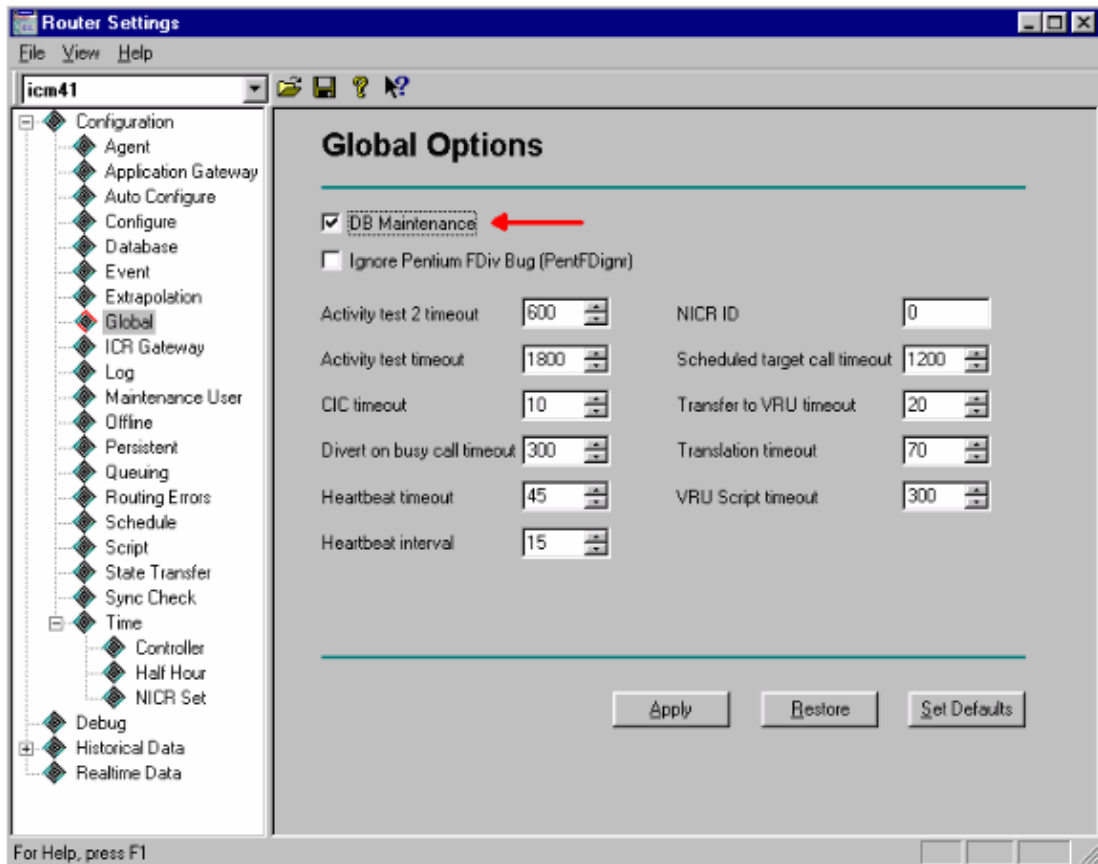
Router Settings

File View Help

icm41

Configuration
Agent
Application Gateway
Auto Configure
Configure
Database
Event
Extrapolation
Global
ICR Gateway
Log
Maintenance User
Offline
Persistent
Queuing
Routing Errors
Schedule
Script
State Transfer
Sync Check
Time
Controller
Half Hour
NICR Set
Debug
Historical Data
Realtime Data

Global Options

DB Maintenance

Ignore Pentium FDiv Bug (PentFDignr)

Activity test 2 timeout 600

Activity test timeout 1800

CIC timeout 10

Divert on busy call timeout 300

Heartbeat timeout 45

Heartbeat interval 15

NICR ID 0

Scheduled target call timeout 1200

Transfer to VRU timeout 20

Translation timeout 70

VRU Script timeout 300

Apply

Restore

Set Defaults

For Help, press F1